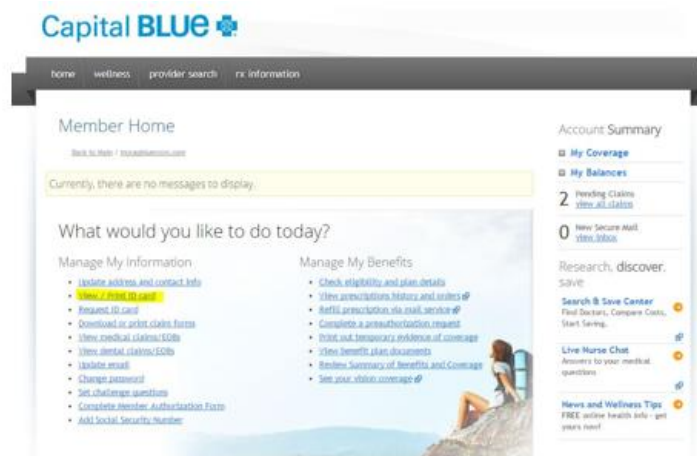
Capital BLUE

home wellness provider search rx information

Member Home

Back to Main / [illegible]

Currently, there are no messages to display.

What would you like to do today?

Manage My Information

- Update address and contact info
- View / Print ID card
- Request ID card
- Download or print claims forms
- View medical claims/EOBs
- View dental claims/EOBs
- Update email
- Change password
- Set challenge questions
- Complete Member Authorization Form
- Add Social Security Number

Manage My Benefits

- Check eligibility and plan details
- View prescriptions history and orders
- Refill prescription via mail service
- Complete a preauthorization request
- Print out temporary evidence of coverage
- View benefit plan documents
- Review Summary of Benefits and Coverage
- See your vision coverage

Account Summary

My Coverage

My Balances

2 Pending Claims view all claims

0 New Secure Mail view inbox

Research. discover. save

Search & Save Center
Find Doctors, Compare Costs, Start Saving.

Live Nurse Chat
Answers to your medical questions

News and Wellness Tips
FREE online health info - get yours now!